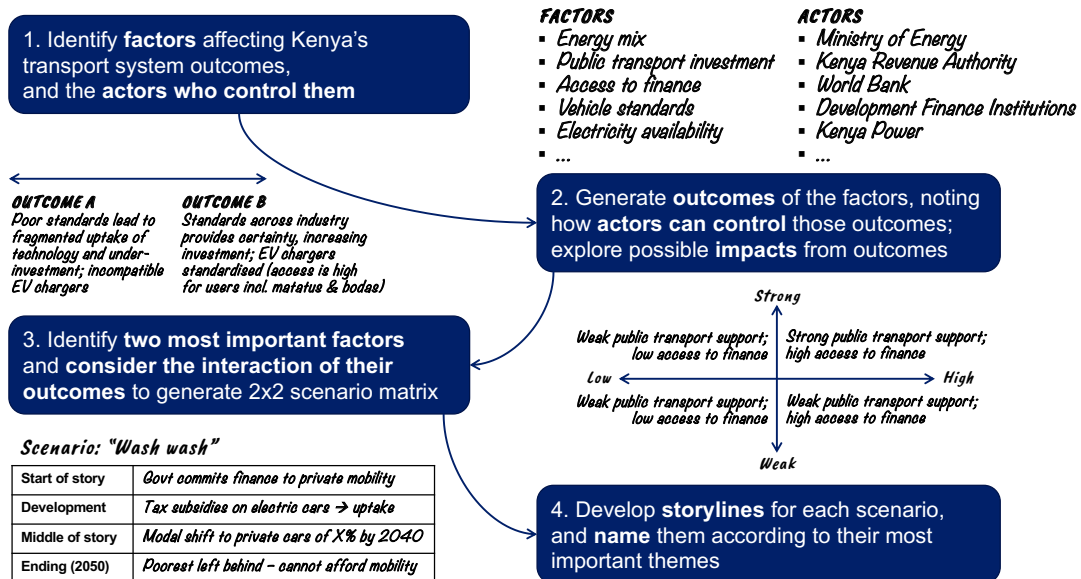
1. Identify **factors** affecting Kenya's transport system outcomes, and the **actors who control them**

FACTORS
- Energy mix
- Public transport investment
- Access to finance
- Vehicle standards
- Electricity availability
- ...

ACTORS
- Ministry of Energy
- Kenya Revenue Authority
- World Bank
- Development Finance Institutions
- Kenya Power
- ...

OUTCOME A
Poor standards lead to fragmented uptake of technology and under-investment; incompatible EV chargers

OUTCOME B
Standards across industry provides certainty, increasing investment; EV chargers standardised (access is high for users incl. matatus & bodas)

2. Generate **outcomes** of the factors, noting how **actors can control** those outcomes; explore possible **impacts** from outcomes

Strong

Weak public transport support; low access to finance

Strong public transport support; high access to finance

Low

High

Weak public transport support; low access to finance

Weak public transport support; high access to finance

Weak

3. Identify **two most important factors** and **consider the interaction of their outcomes** to generate 2x2 scenario matrix

Scenario: "Wash wash"

| Start of story | Govt commits finance to private mobility |
|---|---|
| Development | Tax subsidies on electric cars → uptake |
| Middle of story | Modal shift to private cars of X% by 2040 |
| Ending (2050) | Poorest left behind – cannot afford mobility |

4. Develop **storylines** for each scenario, and **name** them according to their most important themes